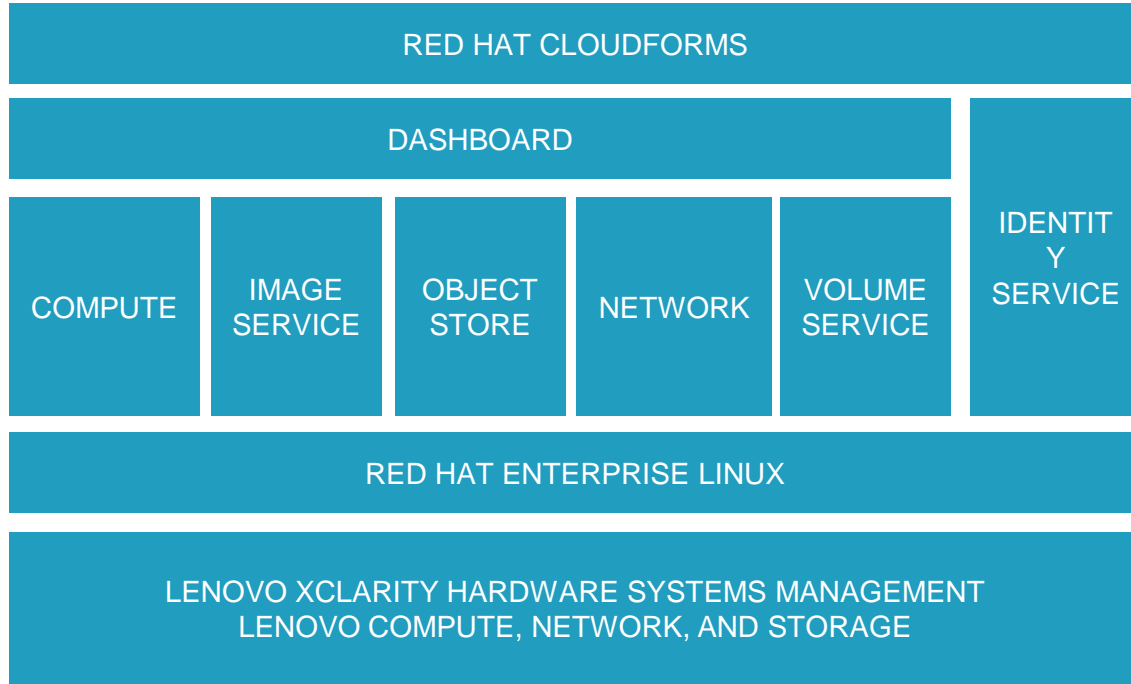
RED HAT CLOUDFORMS

DASHBOARD

COMPUTE

IMAGE SERVICE

OBJECT STORE

NETWORK

VOLUME SERVICE

IDENTIT Y SERVICE

RED HAT ENTERPRISE LINUX

LENOVO XCLARITY HARDWARE SYSTEMS MANAGEMENT
LENOVO COMPUTE, NETWORK, AND STORAGE